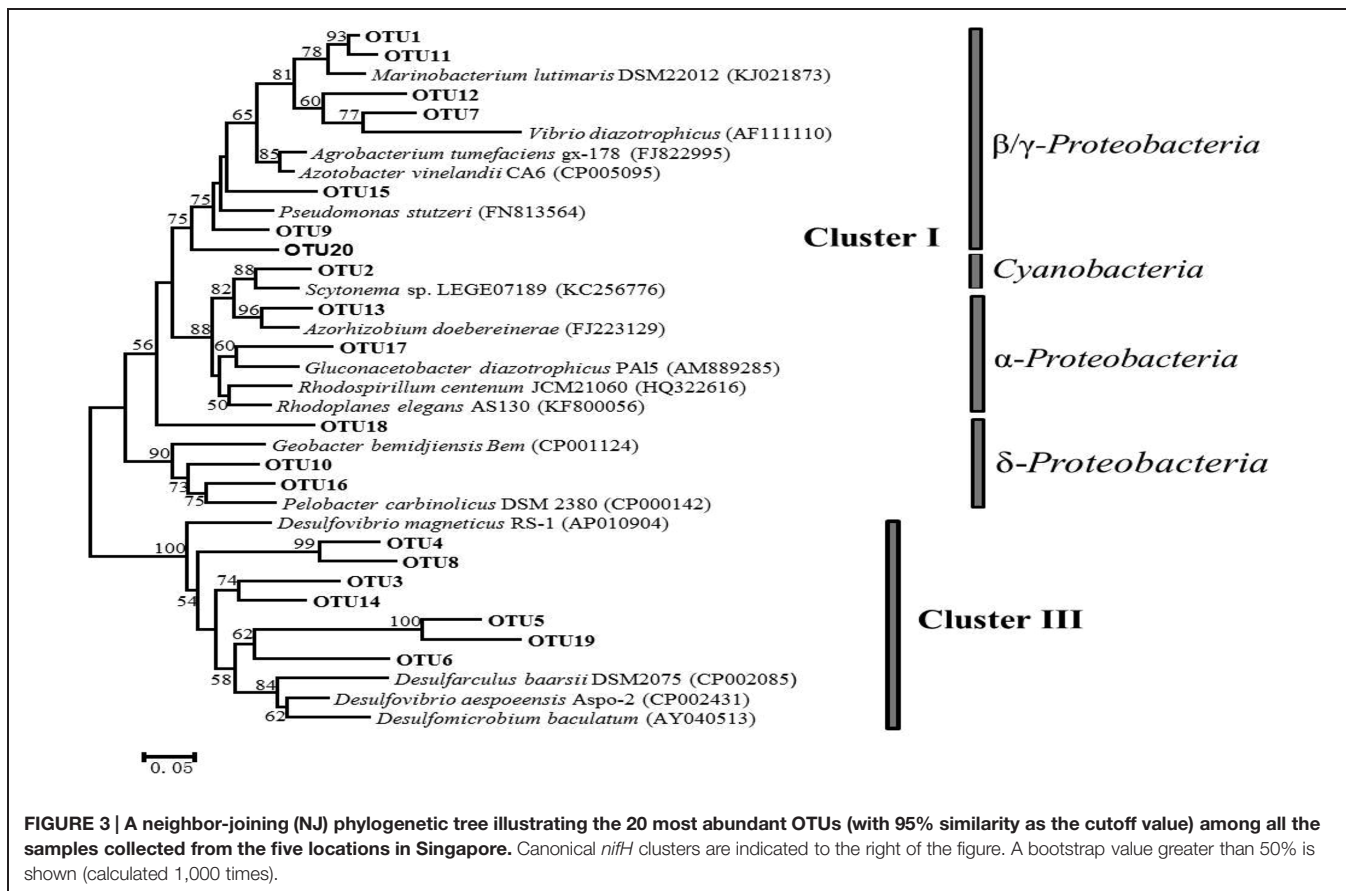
93 OTU1
78 OTU11
Marinobacterium lutimaris DSM22012 (KJ021873)
81
60 OTU12
77 OTU7
Vibrio diazotrophicus (AF111110)
65
85 Agrobacterium tumefaciens gx-178 (FJ822995)
Azotobacter vinelandii CA6 (CP005095)
OTU15
75
Pseudomonas stutzeri (FN813564)
75
OTU9
OTU20
88 OTU2
82 Scytonema sp. LEGE07189 (KC256776)
96 OTU13
Azorhizobium doebereinerae (FJ223129)
88
60 OTU17
Gluconacetobacter diazotrophicus PAl5 (AM889285)
56
Rhodospirillum centenum JCM21060 (HQ322616)
50 Rhodoplanes elegans AS130 (KF800056)
OTU18
90 Geobacter bemidjiensis Bem (CP001124)
OTU10
73 OTU16
75 Pelobacter carbinolicus DSM 2380 (CP000142)
Desulfovibrio magneticus RS-1 (AP010904)
100
99 OTU4
OTU8
74 OTU3
54
OTU14
100 OTU5
62 OTU19
OTU6
58
84 Desulfarculus baarsii DSM2075 (CP002085)
Desulfovibrio aespoeensis Aspo-2 (CP002431)
62 Desulfomicrobium baculatum (AY040513)

0. 05

β/γ-Proteobacteria
Cluster I
Cyanobacteria
α-Proteobacteria
δ-Proteobacteria
Cluster III

FIGURE 3 | A neighbor-joining (NJ) phylogenetic tree illustrating the 20 most abundant OTUs (with 95% similarity as the cutoff value) among all the samples collected from the five locations in Singapore. Canonical nifH clusters are indicated to the right of the figure. A bootstrap value greater than 50% is shown (calculated 1,000 times).